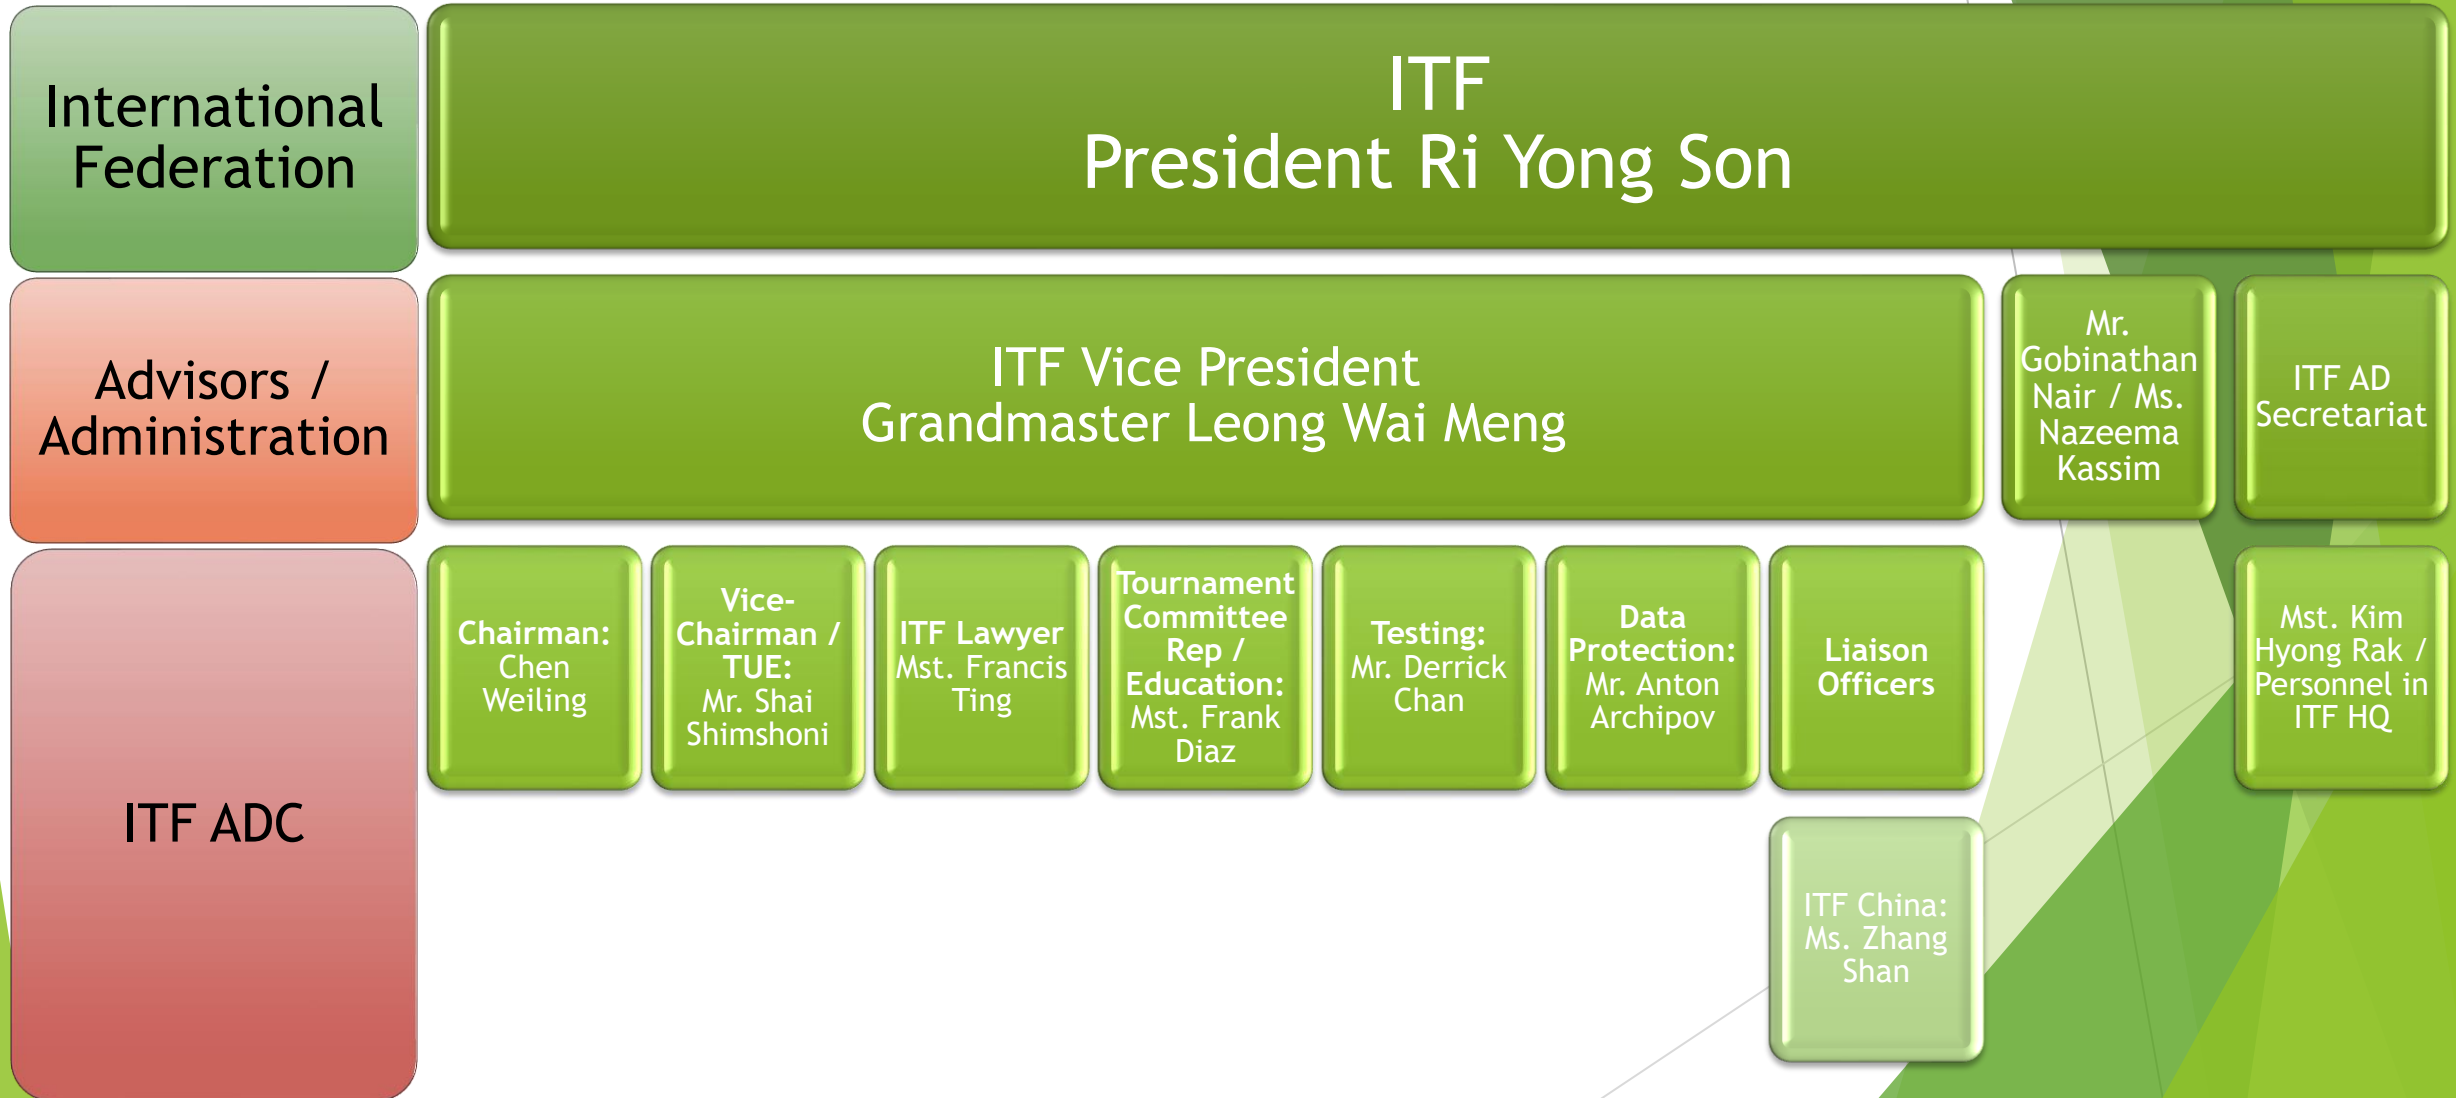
International Federation

ITF
President Ri Yong Son

Advisors / Administration

ITF Vice President
Grandmaster Leong Wai Meng

Mr. Gobinathan Nair / Ms. Nazeema Kassim

ITF AD Secretariat

ITF ADC

Chairman: Chen Weiling

Vice-Chairman / TUE: Mr. Shai Shimshoni

ITF Lawyer Mst. Francis Ting

Tournament Committee Rep / Education: Mst. Frank Diaz

Testing: Mr. Derrick Chan

Data Protection: Mr. Anton Archipov

Liaison Officers

Mst. Kim Hyong Rak / Personnel in ITF HQ

ITF China: Ms. Zhang Shan